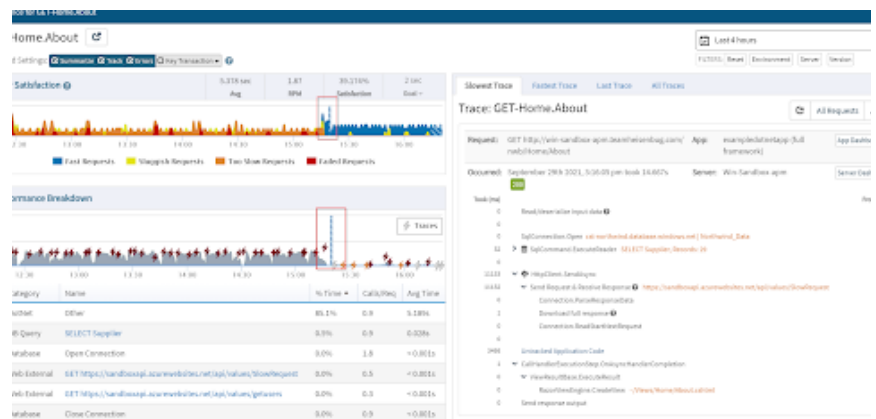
Home.About

Last 4 hours

Summaries  Traces  Errors  Key Transaction

Satisfaction

5.318 sec Avg
1.87 RPM
39.116% Satisfaction
2.0 Goal

Fast Requests  Sluggish Requests  Too Slow Requests  Failed Requests

Performance Breakdown

Traces

| Category | Name | % Time | Calls/Req | Avg Time |
|---|---|---|---|---|
| ASP.NET | Other | 85.1% | 0.9 | 5.18s |
| SQL Query | SELECT Supplier | 0.5% | 0.9 | 0.03s |
| Database | Open Connection | 0.0% | 1.8 | < 0.001s |
| Web External | GET https://sandbossapi.azurewebsites.net/api/values/SlowRequest | 0.0% | 0.5 | < 0.001s |
| Web External | GET https://sandbossapi.azurewebsites.net/api/values/getusers | 0.0% | 0.5 | < 0.001s |
| Database | Close Connection | 0.0% | 0.9 | < 0.001s |

Slowest Trace  Fastest Trace  Last Trace  All Traces

Trace: GET-Home.About

All Requests

Request: GET http://win-sandbox-apm.teamelsendbug.com/neb/Home/About
App: exampledotnetapp (full framework)
App Dashboard

Occurred: September 29th 2021, 5:16:05 pm took 14.607s
Server: Win Sandbox apm
Server Dashboard

Read/deserialize input data
SqlConnection.Open
SqlCommand.ExecuteReader SELECT Supplier, Records 16
HttpClient.SendAsync
Send Request & Receive Response https://sandbossapi.azurewebsites.net/api/values/SlowRequest
Connection.ParseResponseData
Download full response
Connection.ReadDanHeaderRequest
Unmatched Application Code
CallHandlerExecutionStep.OnAsyncHandlerCompletion
ViewResultBase.ExecuteResult
RazorViewEngine.CreateView ~/Views/Home/About.cshtml
Send response output